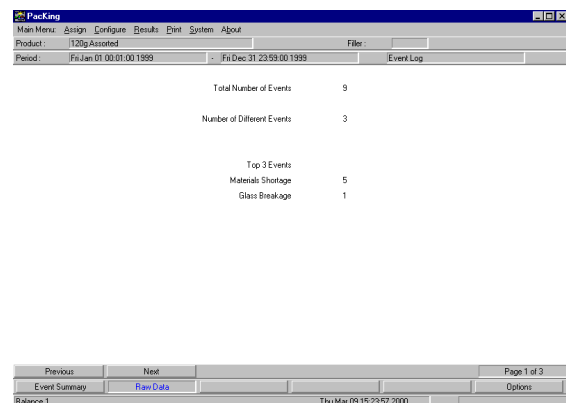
PacKing
Main Menu: Assign Configure Results Print System About
Product : 120g Assorted
Filler :
Period : Fri Jan 01 00:01:00 1999 - Fri Dec 31 23:59:00 1999
Event Log

Total Number of Events 9

Number of Different Events 3

Top 3 Events
Materials Shortage 5
Glass Breakage 1

Previous
Next
Page 1 of 3
Event Summary
Raw Data
Options
Balance 1
Thu Mar 09 15:23:57 2000